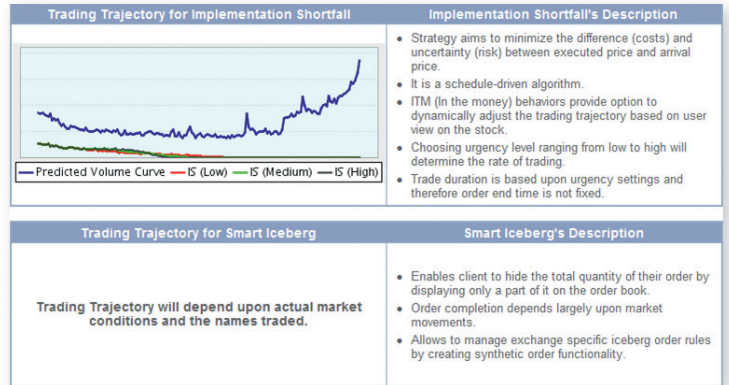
| Trading Trajectory for Implementation Shortfall | Implementation Shortfall's Description |
|---|---|
| Predicted Volume Curve — IS (Low) — IS (Medium) — IS (High) | • Strategy aims to minimize the difference (costs) and uncertainty (risk) between executed price and arrival price.<br>• It is a schedule-driven algorithm.<br>• ITM (In the money) behaviors provide option to dynamically adjust the trading trajectory based on user view on the stock.<br>• Choosing urgency level ranging from low to high will determine the rate of trading.<br>• Trade duration is based upon urgency settings and therefore order end time is not fixed. |

| Trading Trajectory for Smart Iceberg | Smart Iceberg's Description |
|---|---|
| Trading Trajectory will depend upon actual market conditions and the names traded. | • Enables client to hide the total quantity of their order by displaying only a part of it on the order book.<br>• Order completion depends largely upon market movements.<br>• Allows to manage exchange specific iceberg order rules by creating synthetic order functionality. |